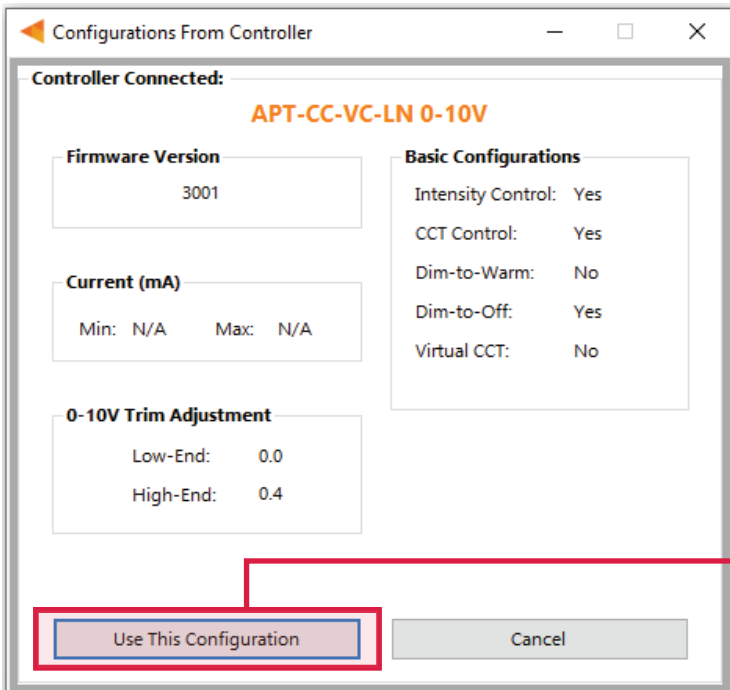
Configurations From Controller

Controller Connected:

APT-CC-VC-LN 0-10V

Firmware Version
3001

Current (mA)
Min: N/A Max: N/A

0-10V Trim Adjustment
Low-End: 0.0
High-End: 0.4

Basic Configurations
Intensity Control: Yes
CCT Control: Yes
Dim-to-Warm: No
Dim-to-Off: Yes
Virtual CCT: No

Use This Configuration
Cancel